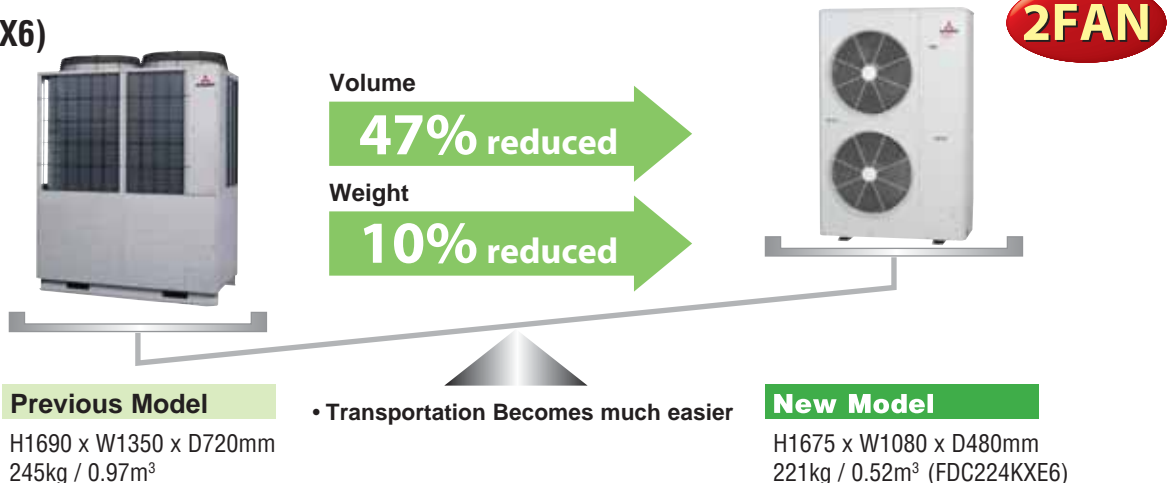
X6)

2FAN

Volume

47% reduced

Weight

10% reduced

Previous Model

H1690 x W1350 x D720mm
245kg / 0.97m$^3$

• Transportation Becomes much easier

New Model

H1675 x W1080 x D480mm
221kg / 0.52m$^3$ (FDC224KXE6)